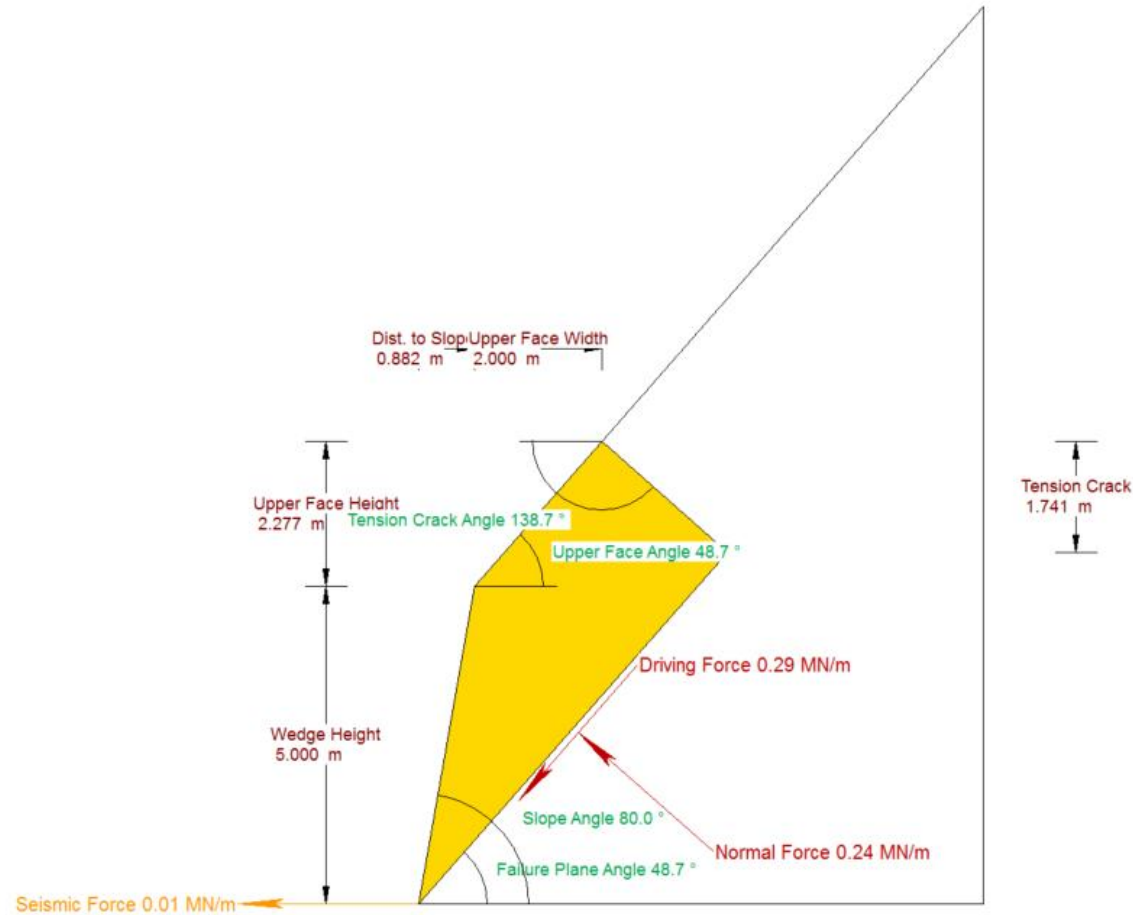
Dist. to Slop Upper Face Width
0.882 m 2.000 m

Upper Face Height
2.277 m

Tension Crack Angle 138.7 °

Upper Face Angle 48.7 °

Tension Crack
1.741 m

Driving Force 0.29 MN/m

Wedge Height
5.000 m

Slope Angle 80.0 °

Normal Force 0.24 MN/m

Failure Plane Angle 48.7 °

Seismic Force 0.01 MN/m